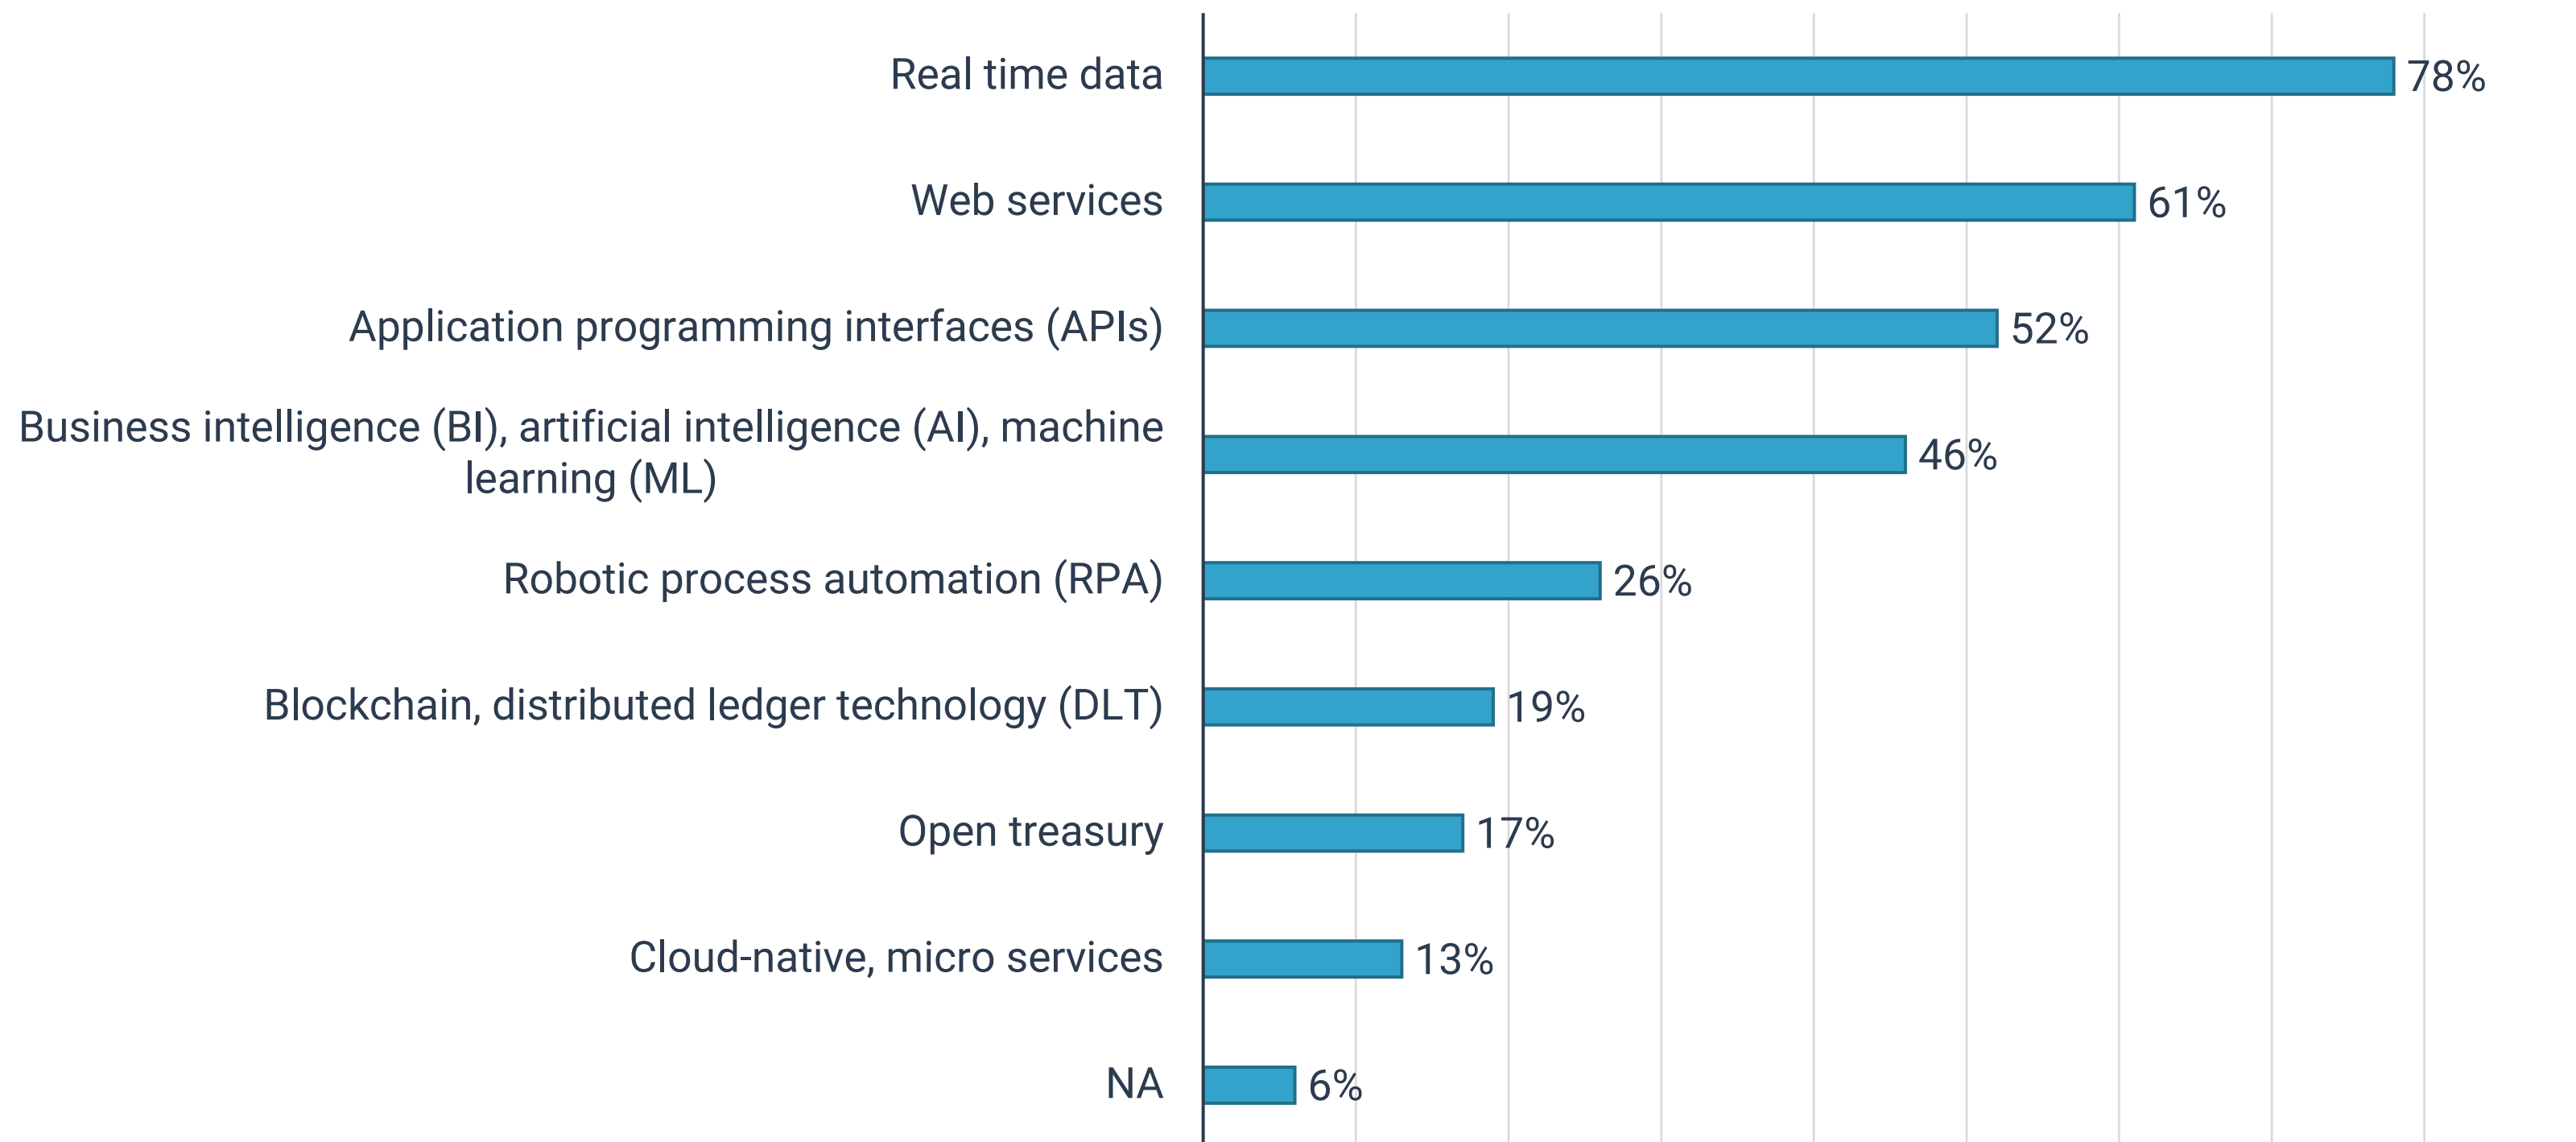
| | |
|---|---|
| Real time data | 78% |
| Web services | 61% |
| Application programming interfaces (APIs) | 52% |
| Business intelligence (BI), artificial intelligence (AI), machine learning (ML) | 46% |
| Robotic process automation (RPA) | 26% |
| Blockchain, distributed ledger technology (DLT) | 19% |
| Open treasury | 17% |
| Cloud-native, micro services | 13% |
| NA | 6% |